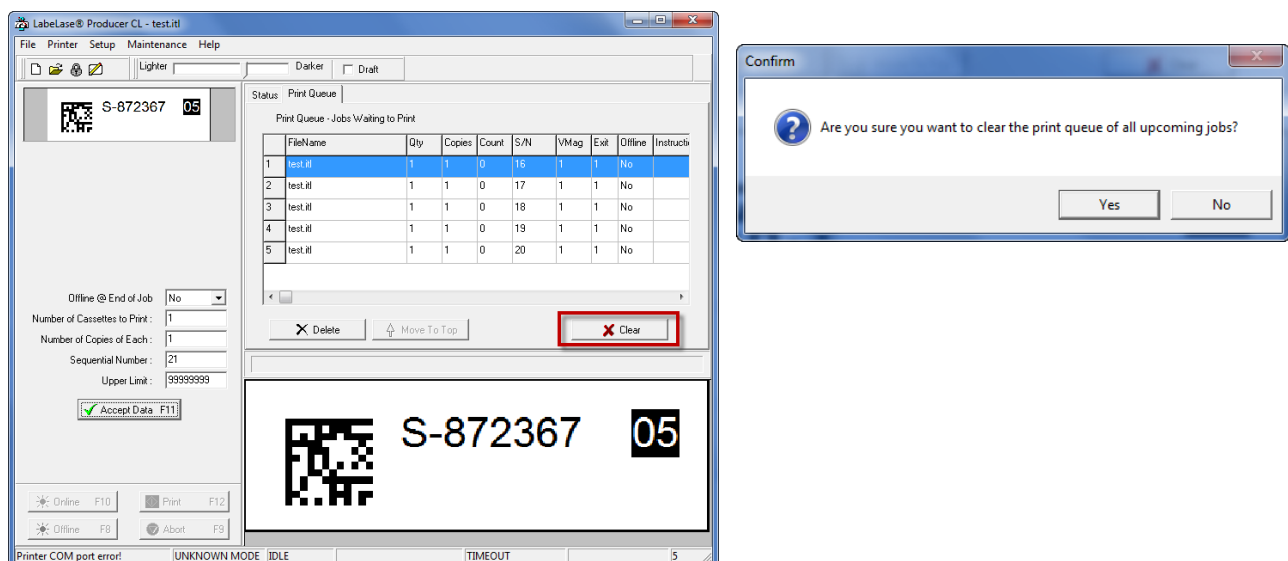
LabeLase® Producer CL - test.itl

File Printer Setup Maintenance Help

Lighter Darker Draft

S-872367 05

Status Print Queue

Print Queue - Jobs Waiting to Print

| | FileName | Qty | Copies | Count | S/N | VMag | Exit | Offline | Instructio |
|---|---|---|---|---|---|---|---|---|---|
| 1 | test.itl | 1 | 1 | 0 | 16 | 1 | 1 | No | |
| 2 | test.itl | 1 | 1 | 0 | 17 | 1 | 1 | No | |
| 3 | test.itl | 1 | 1 | 0 | 18 | 1 | 1 | No | |
| 4 | test.itl | 1 | 1 | 0 | 19 | 1 | 1 | No | |
| 5 | test.itl | 1 | 1 | 0 | 20 | 1 | 1 | No | |

Delete Move To Top Clear

Offline @ End of Job No
Number of Cassettes to Print : 1
Number of Copies of Each : 1
Sequential Number : 21
Upper Limit : 99999999

Accept Data F11

S-872367 05

Online F10 Print F12
Offline F8 Abort F9

Printer COM port error! UNKNOWN MODE IDLE TIMEOUT 5

Confirm

Are you sure you want to clear the print queue of all upcoming jobs?

Yes No